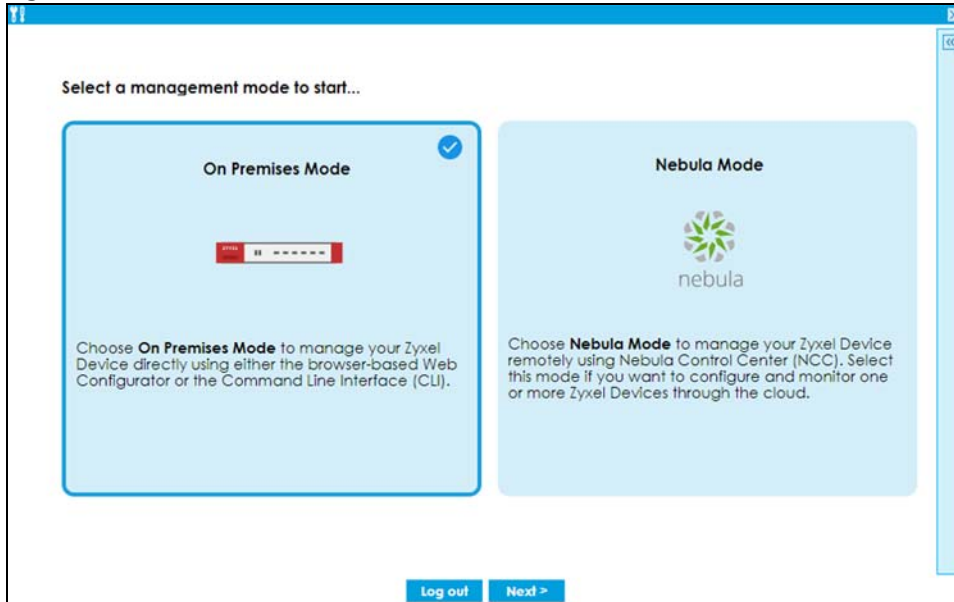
Select a management mode to start...

On Premises Mode

Choose **On Premises Mode** to manage your Zyxel Device directly using either the browser-based Web Configurator or the Command Line Interface (CLI).

Nebula Mode

nebula

Choose **Nebula Mode** to manage your Zyxel Device remotely using Nebula Control Center (NCC). Select this mode if you want to configure and monitor one or more Zyxel Devices through the cloud.

Log out

Next >